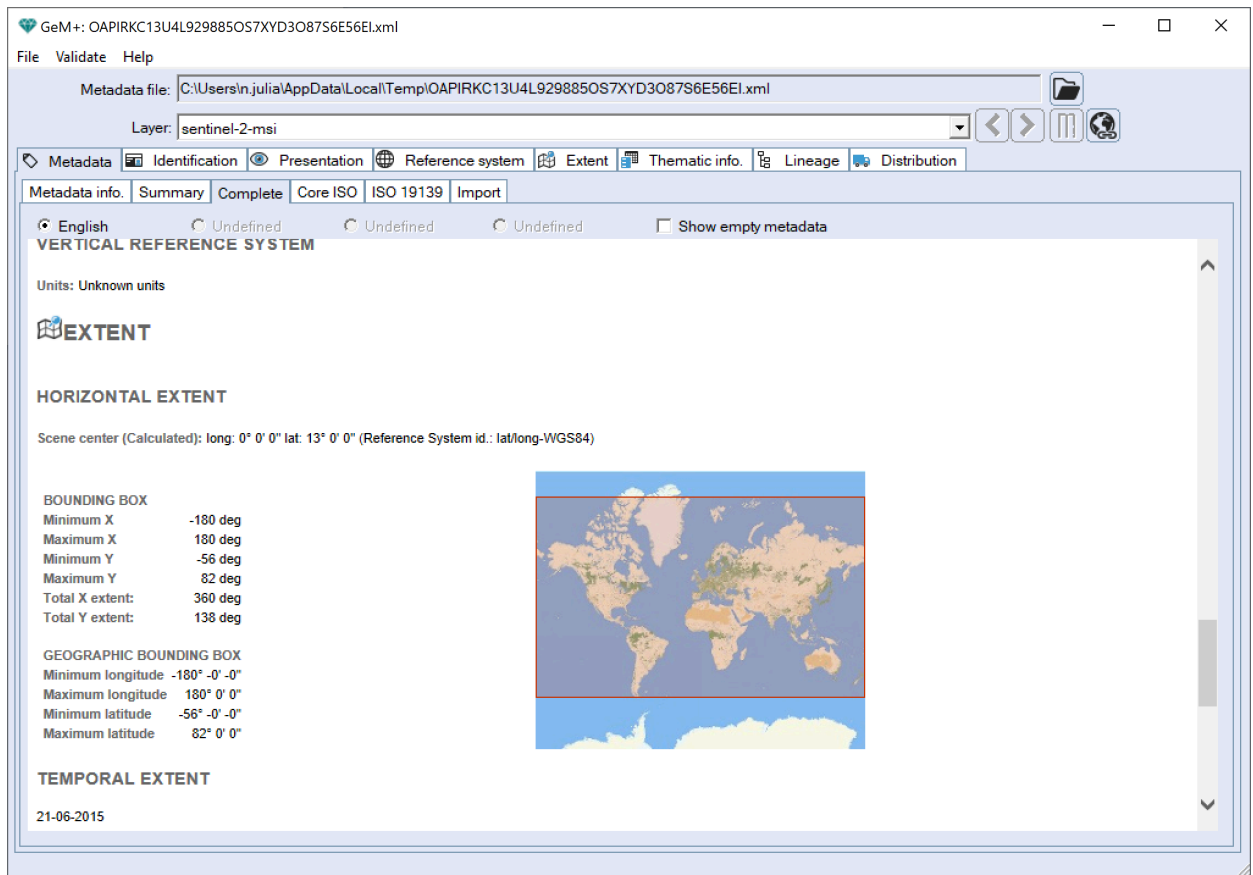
GeM+: OAPIRKC13U4L929885OS7XYD3O87S6E56EI.xml

File Validate Help

Metadata file: C:\Users\n.julia\AppData\Local\Temp\OAPIRKC13U4L929885OS7XYD3O87S6E56EI.xml

Layer: sentinel-2-msi

Metadata | Identification | Presentation | Reference system | Extent | Thematic info. | Lineage | Distribution

Metadata info. | Summary | Complete | Core ISO | ISO 19139 | Import

English  Undefined  Undefined  Undefined  Show empty metadata

VERTICAL REFERENCE SYSTEM

Units: Unknown units

EXTENT

HORIZONTAL EXTENT

Scene center (Calculated): long: 0° 0' 0" lat: 13° 0' 0" (Reference System id.: lat/long-WGS84)

BOUNDING BOX
| | |
|---|---|
| Minimum X | -180 deg |
| Maximum X | 180 deg |
| Minimum Y | -56 deg |
| Maximum Y | 82 deg |
| Total X extent: | 360 deg |
| Total Y extent: | 138 deg |

GEOGRAPHIC BOUNDING BOX
| | |
|---|---|
| Minimum longitude | -180° -0' -0" |
| Maximum longitude | 180° 0' 0" |
| Minimum latitude | -56° -0' -0" |
| Maximum latitude | 82° 0' 0" |

TEMPORAL EXTENT

21-06-2015